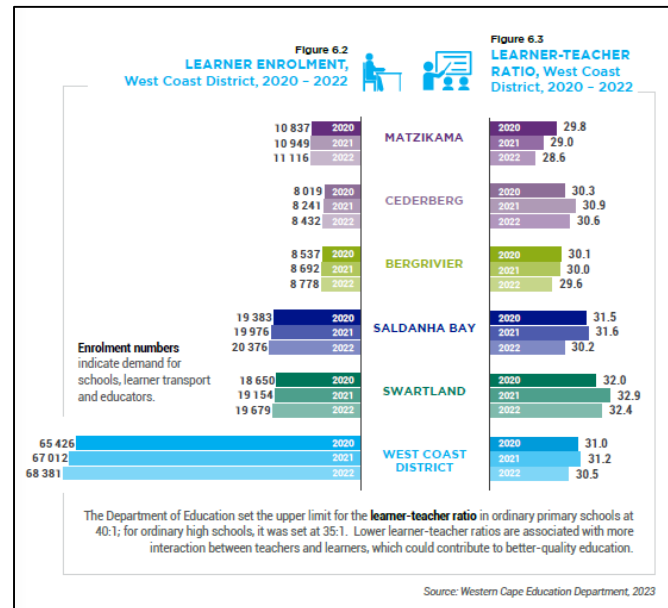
Figure 6.2
LEARNER ENROLMENT, West Coast District, 2020 – 2022

Figure 6.3
LEARNER-TEACHER RATIO, West Coast District, 2020 – 2022

| Enrolment | Year | Municipality | Year | Ratio |
|---|---|---|---|---|
| 10 837 | 2020 | MATZIKAMA | 2020 | 29.8 |
| 10 949 | 2021 | | 2021 | 29.0 |
| 11 116 | 2022 | | 2022 | 28.6 |
| 8 019 | 2020 | CEDERBERG | 2020 | 30.3 |
| 8 241 | 2021 | | 2021 | 30.9 |
| 8 432 | 2022 | | 2022 | 30.6 |
| 8 537 | 2020 | BERGRIVIER | 2020 | 30.1 |
| 8 692 | 2021 | | 2021 | 30.0 |
| 8 778 | 2022 | | 2022 | 29.6 |
| 19 383 | 2020 | SALDANHA BAY | 2020 | 31.5 |
| 19 976 | 2021 | | 2021 | 31.6 |
| 20 376 | 2022 | | 2022 | 30.2 |
| 18 650 | 2020 | SWARTLAND | 2020 | 32.0 |
| 19 154 | 2021 | | 2021 | 32.9 |
| 19 679 | 2022 | | 2022 | 32.4 |
| 65 426 | 2020 | WEST COAST DISTRICT | 2020 | 31.0 |
| 67 012 | 2021 | | 2021 | 31.2 |
| 68 381 | 2022 | | 2022 | 30.5 |

Enrolment numbers indicate demand for schools, learner transport and educators.

The Department of Education set the upper limit for the learner-teacher ratio in ordinary primary schools at 40:1; for ordinary high schools, it was set at 35:1. Lower learner-teacher ratios are associated with more interaction between teachers and learners, which could contribute to better-quality education.

Source: Western Cape Education Department, 2023